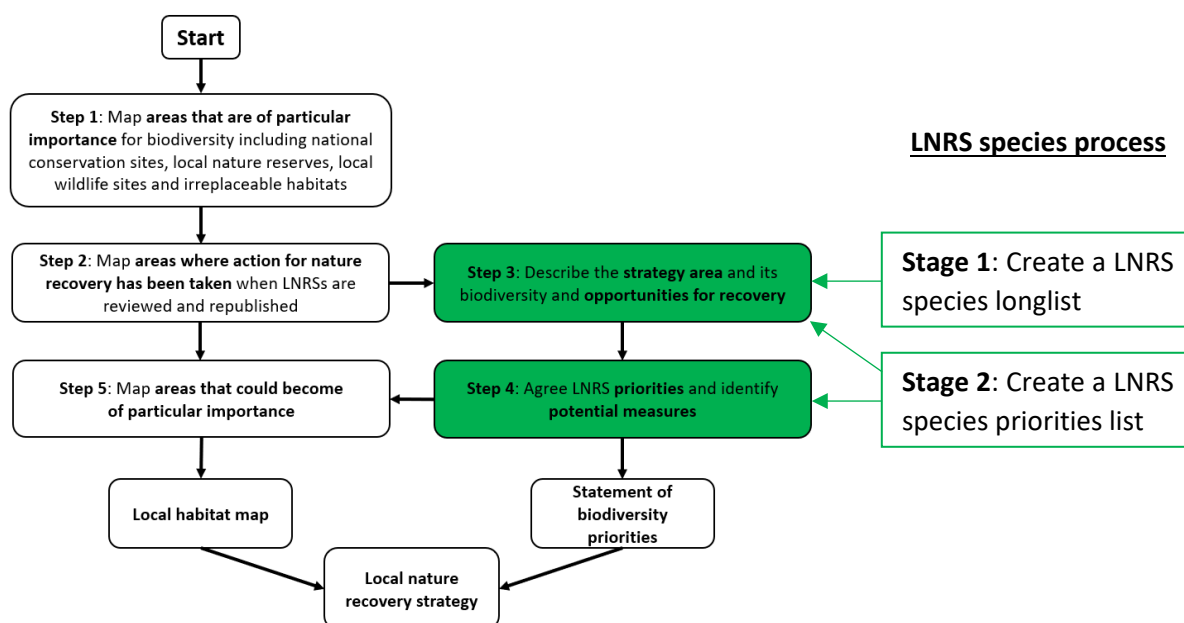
Start

Step 1: Map areas that are of particular importance for biodiversity including national conservation sites, local nature reserves, local wildlife sites and irreplaceable habitats

LNRS species process

Step 2: Map areas where action for nature recovery has been taken when LNRSs are reviewed and republished

Step 3: Describe the strategy area and its biodiversity and opportunities for recovery

Stage 1: Create a LNRS species longlist

Step 5: Map areas that could become of particular importance

Step 4: Agree LNRS priorities and identify potential measures

Stage 2: Create a LNRS species priorities list

Local habitat map

Statement of biodiversity priorities

Local nature recovery strategy